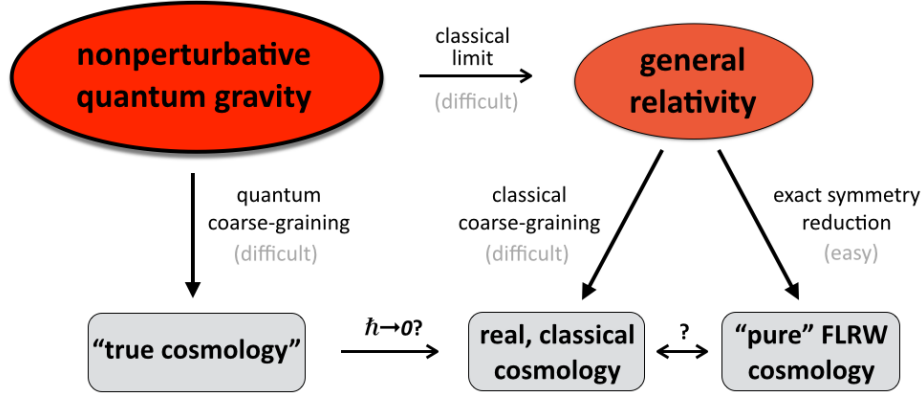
nonperturbative quantum gravity

classical limit
(difficult)

general relativity

quantum coarse-graining
(difficult)

classical coarse-graining
(difficult)

exact symmetry reduction
(easy)

“true cosmology”

$\hbar \to 0$?

real, classical cosmology

?

“pure” FLRW cosmology